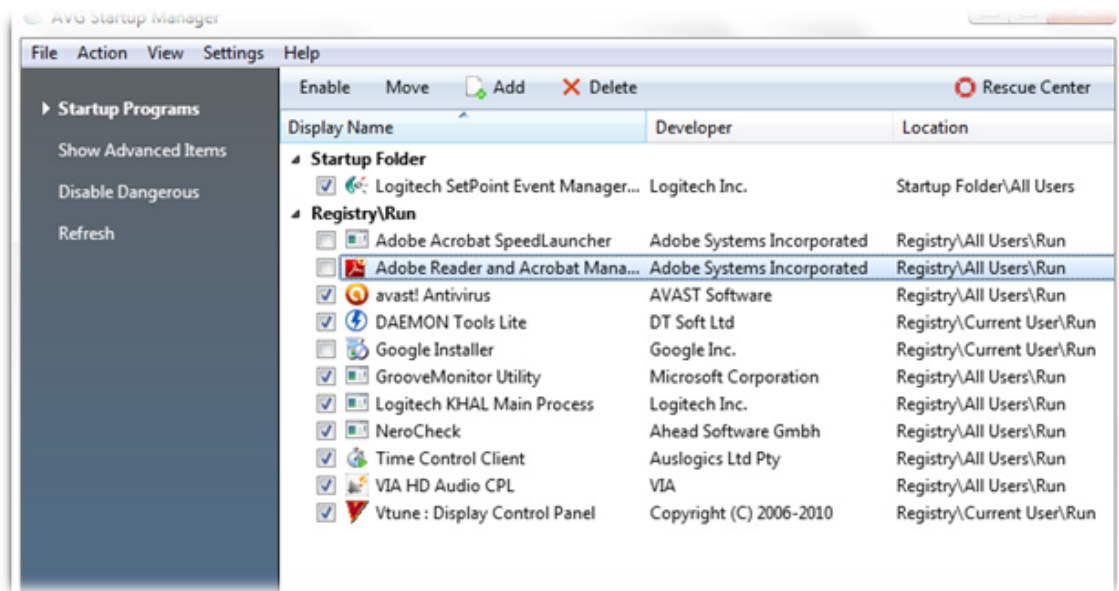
AVG Startup Manager

File Action View Settings Help

Startup Programs
Show Advanced Items
Disable Dangerous
Refresh

Enable Move Add Delete Rescue Center

| Display Name | Developer | Location |
|---|---|---|
| Startup Folder | | |
| Logitech SetPoint Event Manager... | Logitech Inc. | Startup Folder\All Users |
| Registry\Run | | |
| Adobe Acrobat SpeedLauncher | Adobe Systems Incorporated | Registry\All Users\Run |
| Adobe Reader and Acrobat Mana... | Adobe Systems Incorporated | Registry\All Users\Run |
| avast! Antivirus | AVAST Software | Registry\All Users\Run |
| DAEMON Tools Lite | DT Soft Ltd | Registry\Current User\Run |
| Google Installer | Google Inc. | Registry\Current User\Run |
| GrooveMonitor Utility | Microsoft Corporation | Registry\All Users\Run |
| Logitech KHAL Main Process | Logitech Inc. | Registry\All Users\Run |
| NeroCheck | Ahead Software Gmbh | Registry\All Users\Run |
| Time Control Client | Auslogics Ltd Pty | Registry\All Users\Run |
| VIA HD Audio CPL | VIA | Registry\All Users\Run |
| Vtune : Display Control Panel | Copyright (C) 2006-2010 | Registry\Current User\Run |